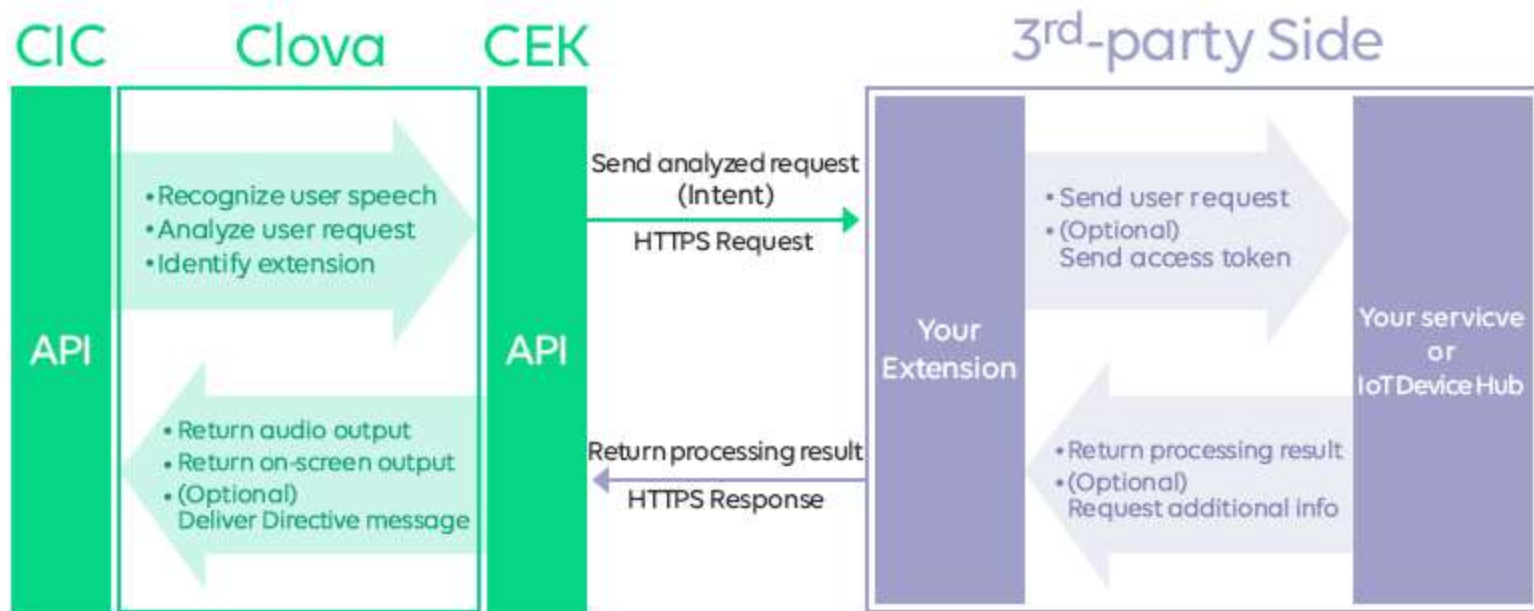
CIC Clova CEK

3rd-party Side

API

• Recognize user speech
• Analyze user request
• Identify extension

• Return audio output
• Return on-screen output
• (Optional) Deliver Directive message

API

Send analyzed request (Intent)

HTTPS Request

Return processing result

HTTPS Response

Your Extension

• Send user request
• (Optional) Send access token

• Return processing result
• (Optional) Request additional info

Your servicve or IoT Device Hub